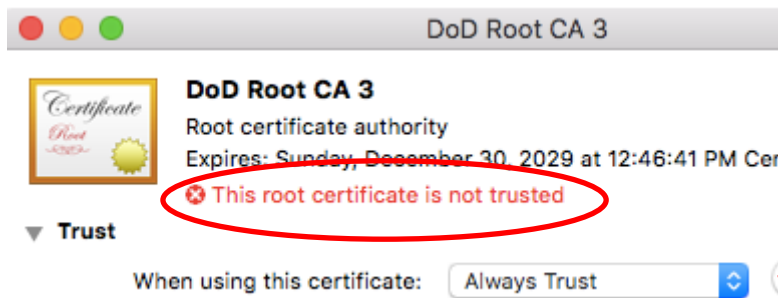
DoD Root CA 3

Certificate
Root

DoD Root CA 3
Root certificate authority
Expires: Sunday, December 30, 2029 at 12:46:41 PM Cer
This root certificate is not trusted

Trust

When using this certificate: Always Trust